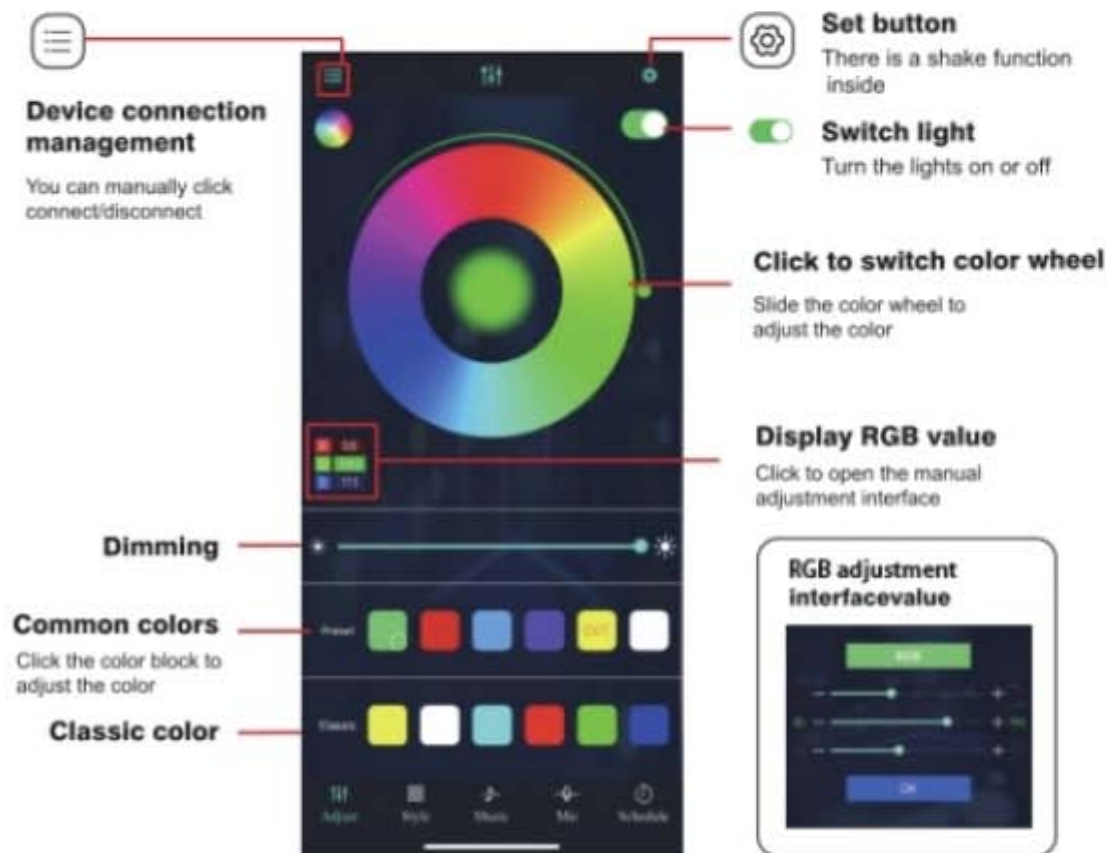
Device connection management

You can manually click connect/disconnect

Set button

There is a shake function inside

Switch light

Turn the lights on or off

Click to switch color wheel

Slide the color wheel to adjust the color

Display RGB value

Click to open the manual adjustment interface

Dimming

Common colors

Click the color block to adjust the color

Classic color

RGB adjustment interfacevalue

RGB

OK

Preset

DIY

Classic

Adjust

Style

Music

Mic

Schedule

R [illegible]
G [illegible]
B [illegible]